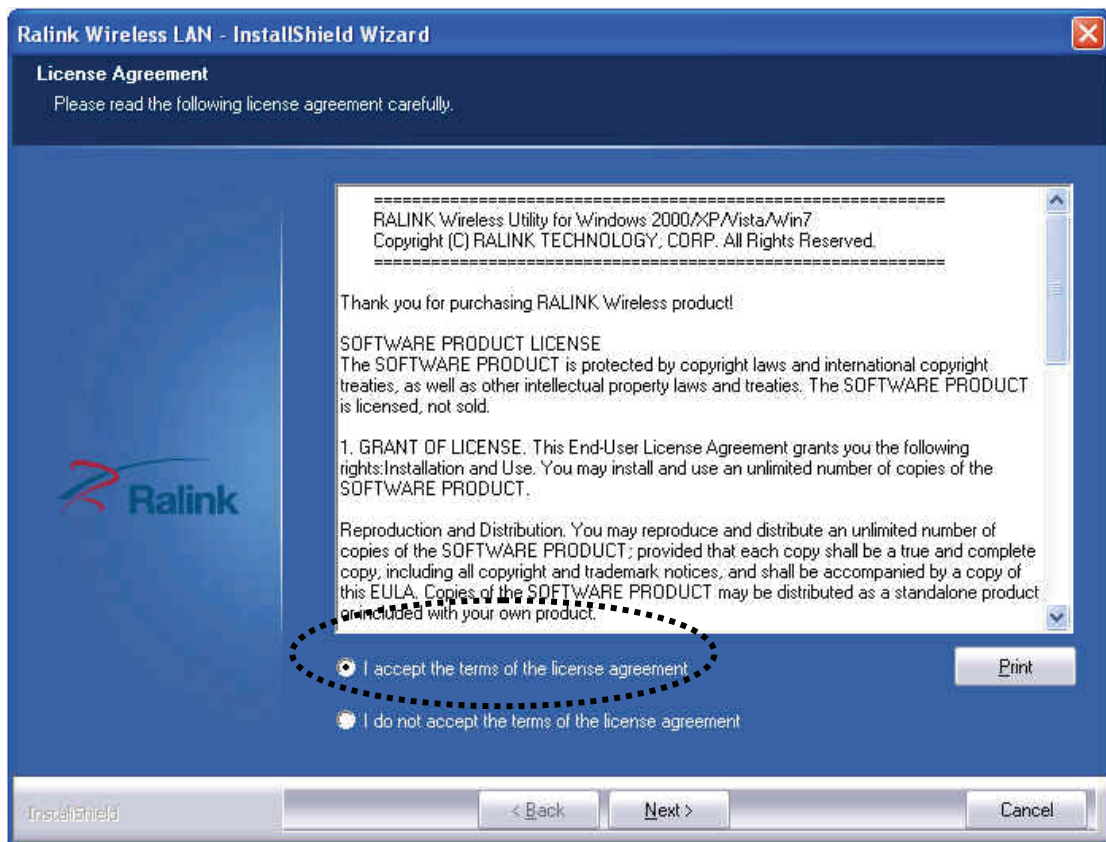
Ralink Wireless LAN - InstallShield Wizard

License Agreement

Please read the following license agreement carefully.

==========================================================
RALINK Wireless Utility for Windows 2000/XP/Vista/Win7
Copyright (C) RALINK TECHNOLOGY, CORP. All Rights Reserved.
==========================================================

Thank you for purchasing RALINK Wireless product!

SOFTWARE PRODUCT LICENSE
The SOFTWARE PRODUCT is protected by copyright laws and international copyright treaties, as well as other intellectual property laws and treaties. The SOFTWARE PRODUCT is licensed, not sold.

1. GRANT OF LICENSE. This End-User License Agreement grants you the following rights:Installation and Use. You may install and use an unlimited number of copies of the SOFTWARE PRODUCT.

Reproduction and Distribution. You may reproduce and distribute an unlimited number of copies of the SOFTWARE PRODUCT; provided that each copy shall be a true and complete copy, including all copyright and trademark notices, and shall be accompanied by a copy of this EULA. Copies of the SOFTWARE PRODUCT may be distributed as a standalone product or included with your own product.

Ralink

I accept the terms of the license agreement

I do not accept the terms of the license agreement

Print

InstallShield

< Back

Next >

Cancel